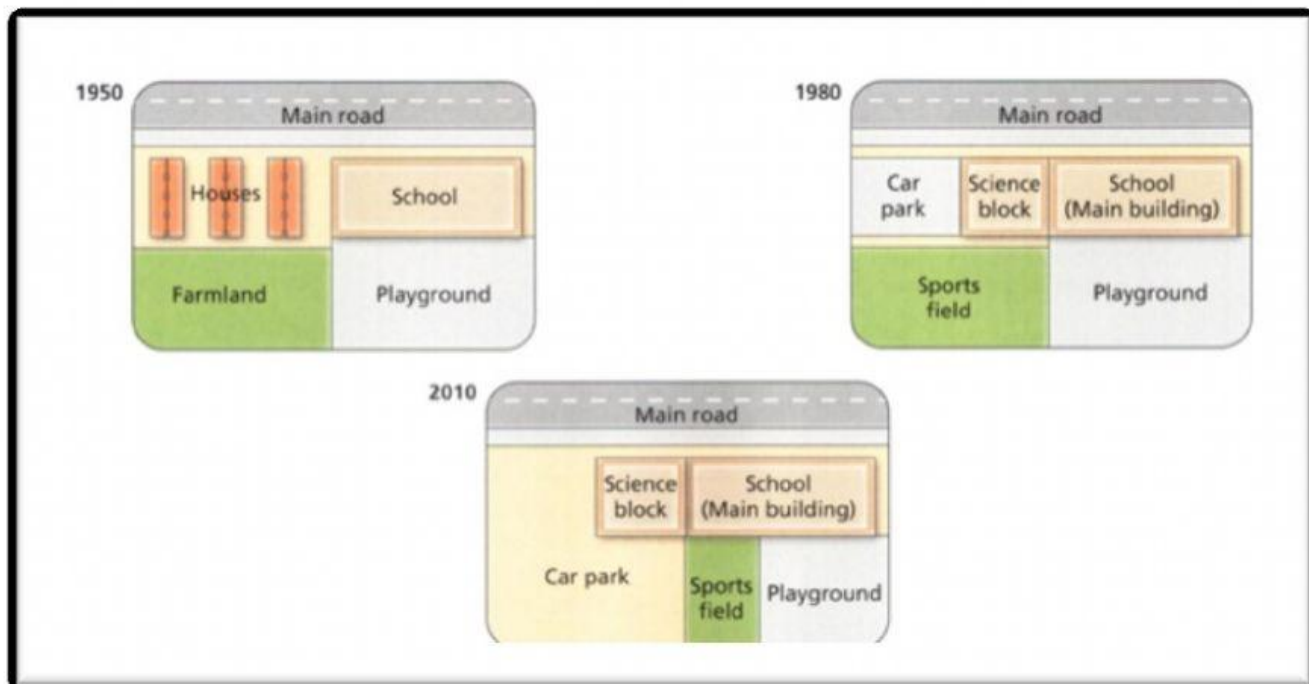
1950

Main road

Houses

School

Farmland

Playground

1980

Main road

Car park

Science block

School (Main building)

Sports field

Playground

2010

Main road

Science block

School (Main building)

Car park

Sports field

Playground